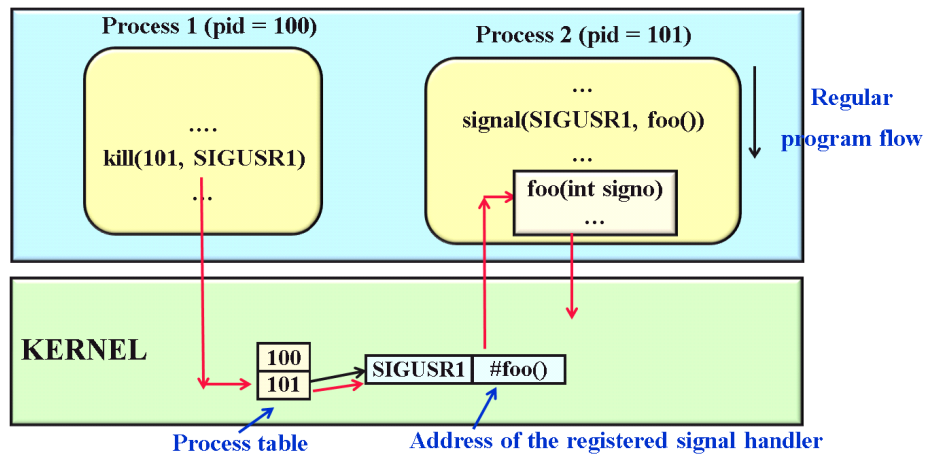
Process 1 (pid = 100)

....
kill(101, SIGUSR1)
...

Process 2 (pid = 101)

...
signal(SIGUSR1, foo())
...

foo(int signo)
...

Regular program flow

KERNEL

| 100 |
|---|
| 101 |

| SIGUSR1 | #foo() |
|---|---|

Process table

Address of the registered signal handler